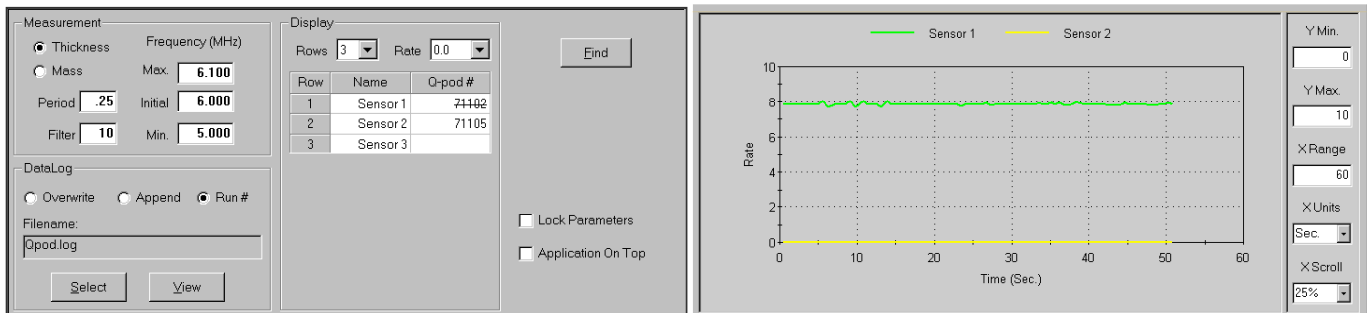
Measurement

Thickness

Mass

Frequency (MHz)

Max. 6.100

Initial 6.000

Min. 5.000

Period .25

Filter 10

DataLog

Overwrite Append Run #

Filename:

Qpod.log

Select View

Display

Rows 3 Rate 0.0

| Row | Name | Q-pod # |
|---|---|---|
| 1 | Sensor 1 | 71102 |
| 2 | Sensor 2 | 71105 |
| 3 | Sensor 3 | |

Find

Lock Parameters

Application On Top

Sensor 1 Sensor 2

10
8
6
4
2
0

Rate

0 10 20 30 40 50 60

Time (Sec.)

Y Min.
0

Y Max.
10

X Range
60

X Units
Sec.

X Scroll
25%